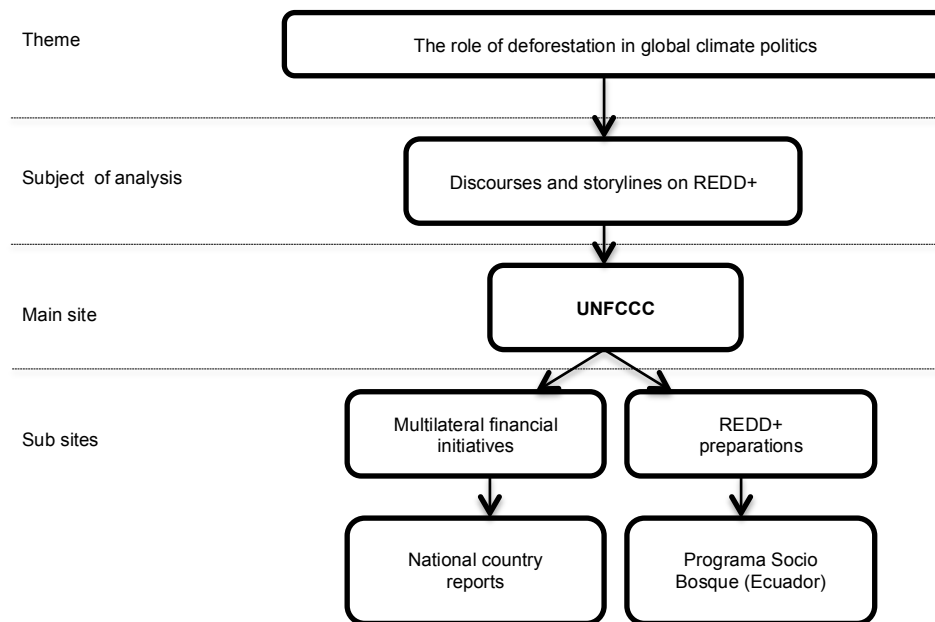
Theme

The role of deforestation in global climate politics

Subject of analysis

Discourses and storylines on REDD+

Main site

UNFCCC

Sub sites

Multilateral financial initiatives

REDD+ preparations

National country reports

Programa Socio Bosque (Ecuador)